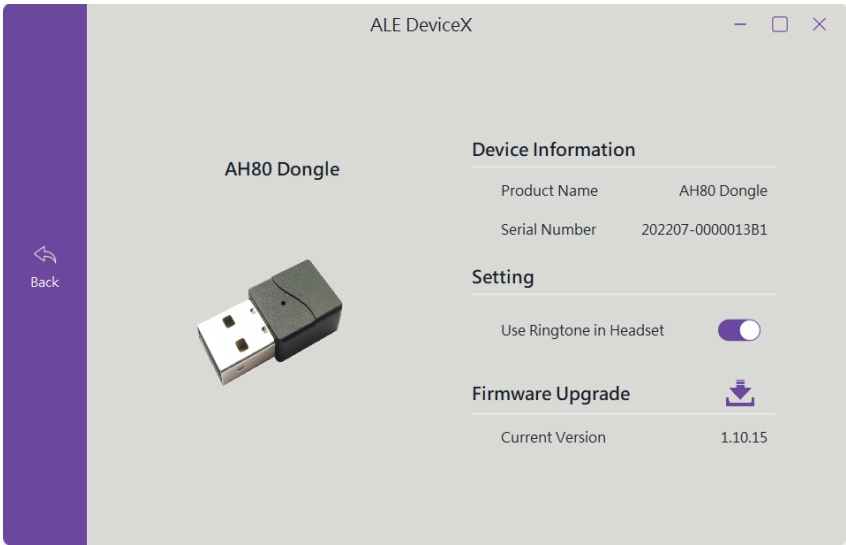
ALE DeviceX

Back

AH80 Dongle

Device Information

| Product Name | AH80 Dongle |
|---|---|
| Serial Number | 202207-0000013B1 |

Setting

Use Ringtone in Headset

Firmware Upgrade

| Current Version | 1.10.15 |
|---|---|